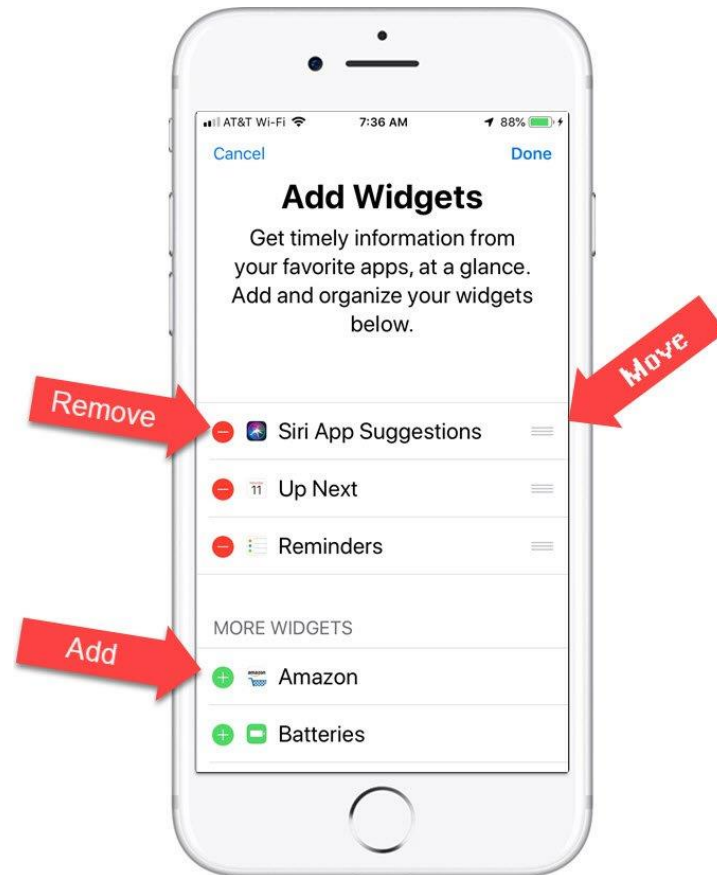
AT&T Wi-Fi 7:36 AM 88%

Cancel Done

Add Widgets

Get timely information from your favorite apps, at a glance. Add and organize your widgets below.

Remove

Move

Siri App Suggestions

11 Up Next

Reminders

MORE WIDGETS

Add

amazon Amazon

Batteries